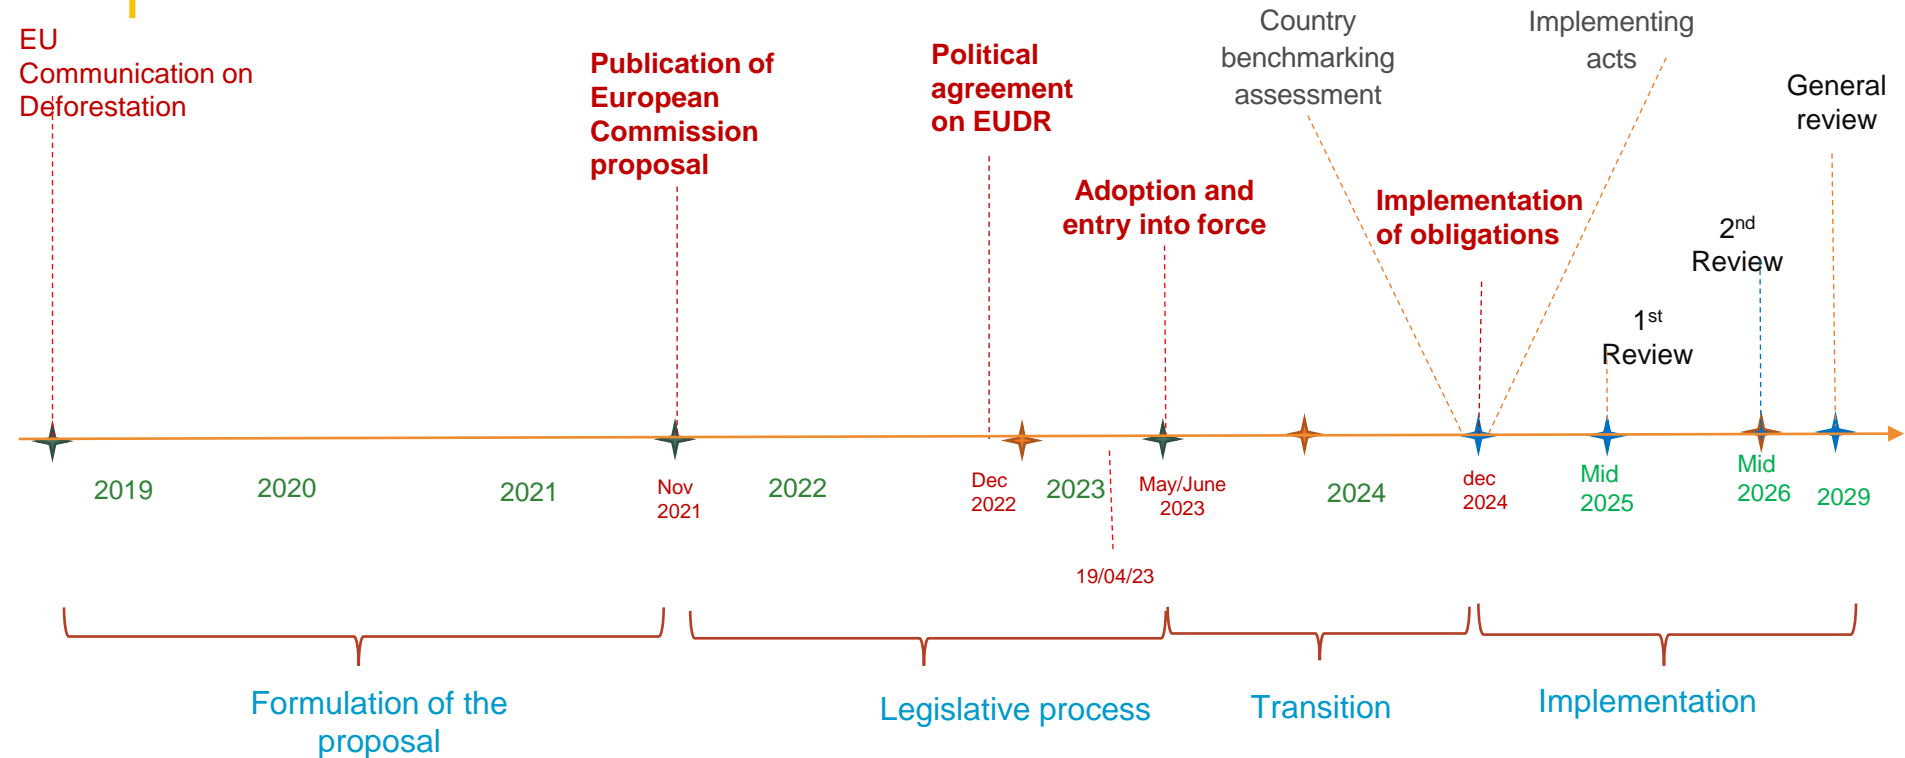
EU Communication on Deforestation

Publication of European Commission proposal

Political agreement on EUDR

Country benchmarking assessment

Implementing acts

General review

Adoption and entry into force

Implementation of obligations

$2^{nd}$ Review

$1^{st}$ Review

2019

2020

2021

Nov 2021

2022

Dec 2022

2023

May/June 2023

2024

dec 2024

Mid 2025

Mid 2026

2029

19/04/23

Formulation of the proposal

Legislative process

Transition

Implementation